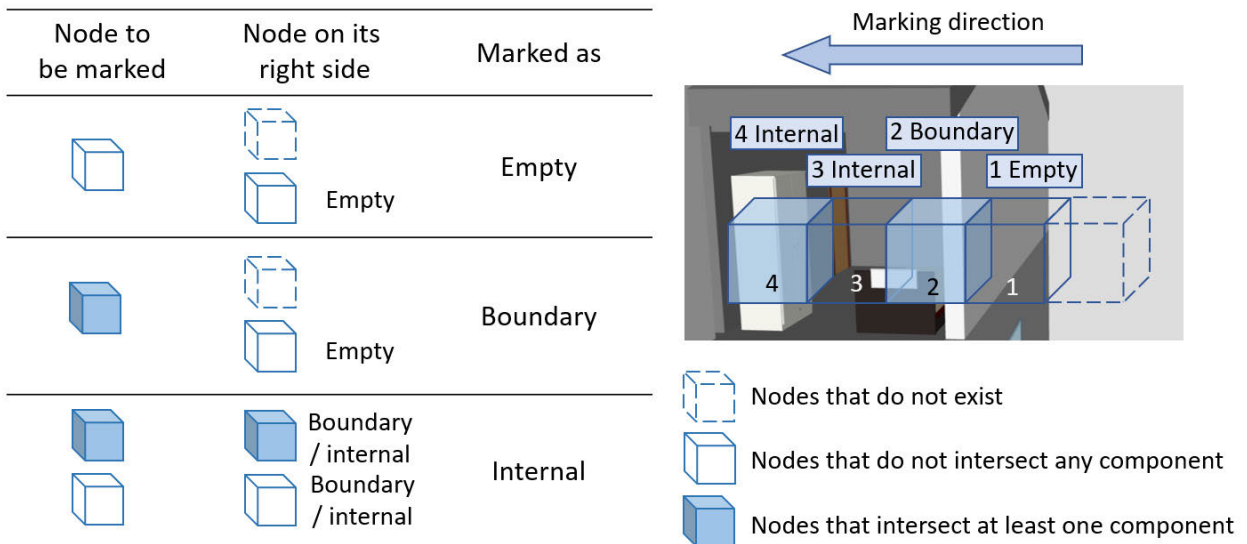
| Node to be marked | Node on its right side | Marked as |
|---|---|---|
| | Empty | Empty |
| | Empty | Boundary |
| | Boundary / internal Boundary / internal | Internal |

Marking direction

4 Internal
2 Boundary
3 Internal
1 Empty
4
3
2
1

Nodes that do not exist
Nodes that do not intersect any component
Nodes that intersect at least one component